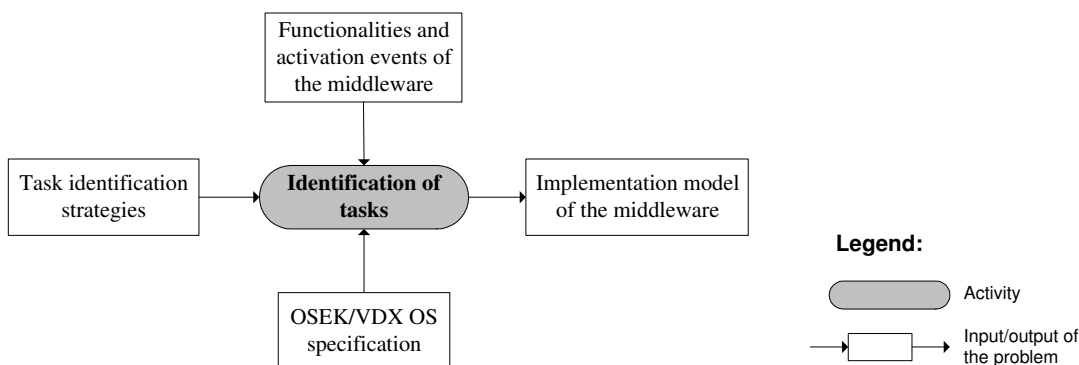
Functionalities and activation events of the middleware

Task identification strategies

Identification of tasks

Implementation model of the middleware

OSEK/VDX OS specification

Legend:

Activity

Input/output of the problem